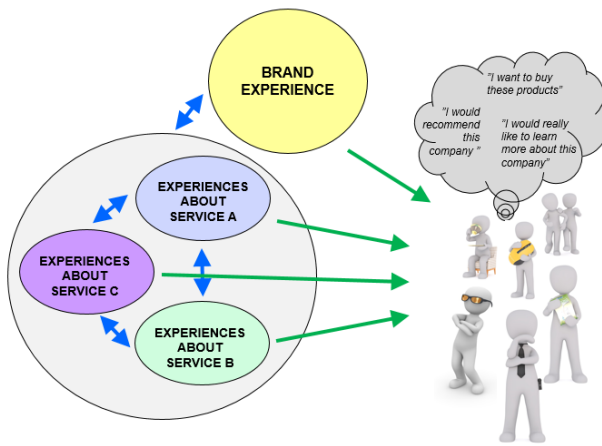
BRAND EXPERIENCE

EXPERIENCES ABOUT SERVICE A

EXPERIENCES ABOUT SERVICE C

EXPERIENCES ABOUT SERVICE B

"I want to buy these products"

"I would recommend this company "

"I would really like to learn more about this company"